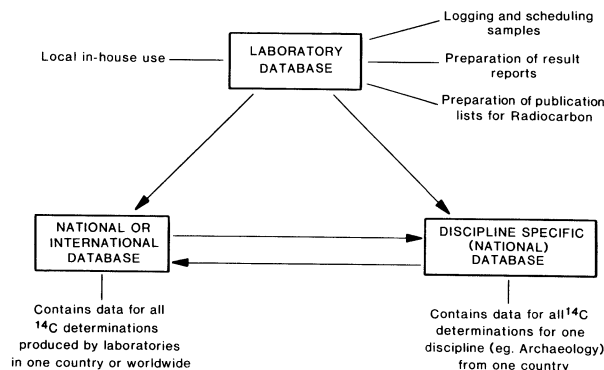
Logging and scheduling samples

Local in-house use

LABORATORY DATABASE

Preparation of result reports

Preparation of publication lists for Radiocarbon

NATIONAL OR INTERNATIONAL DATABASE

DISCIPLINE SPECIFIC (NATIONAL) DATABASE

Contains data for all $^{14}C$ determinations produced by laboratories in one country or worldwide

Contains data for all $^{14}C$ determinations for one discipline (eg. Archaeology) from one country